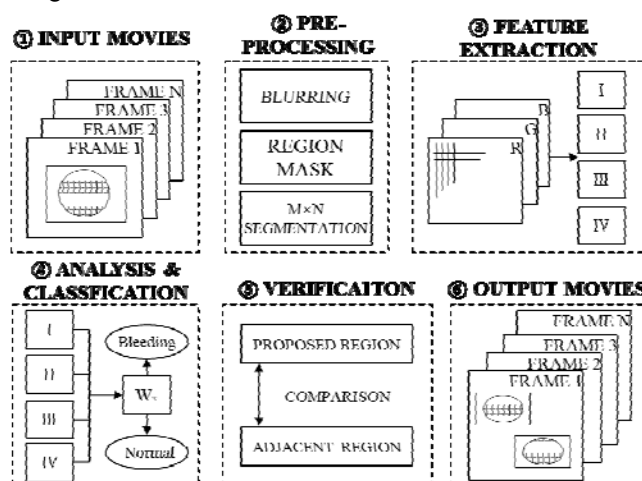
① INPUT MOVIES

FRAME N
FRAME 3
FRAME 2
FRAME 1

② PRE-PROCESSING

BLURRING

REGION MASK

M×N SEGMENTATION

③ FEATURE EXTRACTION

B
G
R

I
II
III
IV

④ ANALYSIS & CLASSFICATION

I
II
III
IV

Bleeding

$W_i$

Normal

⑤ VERIFICAITON

PROPOSED REGION

COMPARISON

ADJACENT REGION

⑥ OUTPUT MOVIES

FRAME N
FRAME 3
FRAME 2
FRAME 1